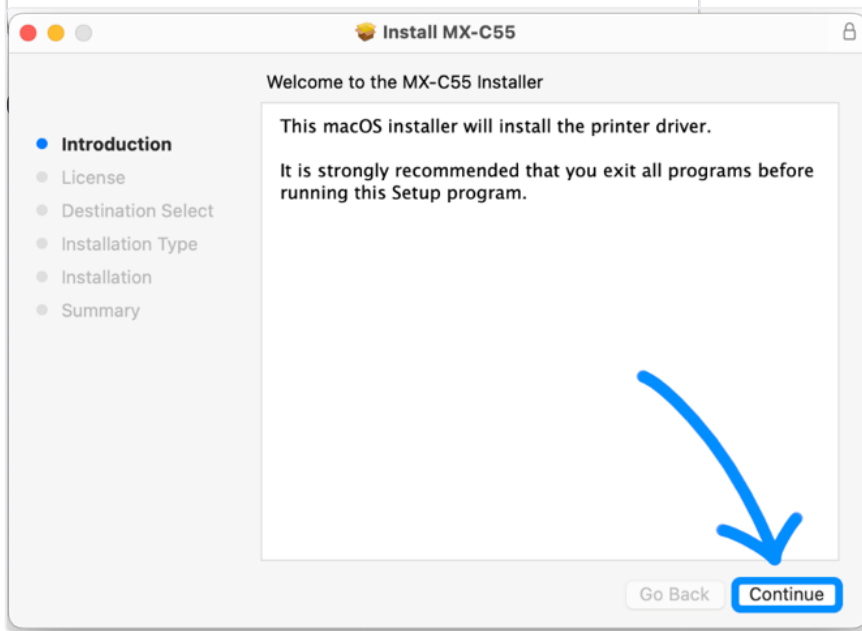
Install MX-C55

Welcome to the MX-C55 Installer

Introduction
License
Destination Select
Installation Type
Installation
Summary

This macOS installer will install the printer driver.

It is strongly recommended that you exit all programs before running this Setup program.

Go Back
Continue